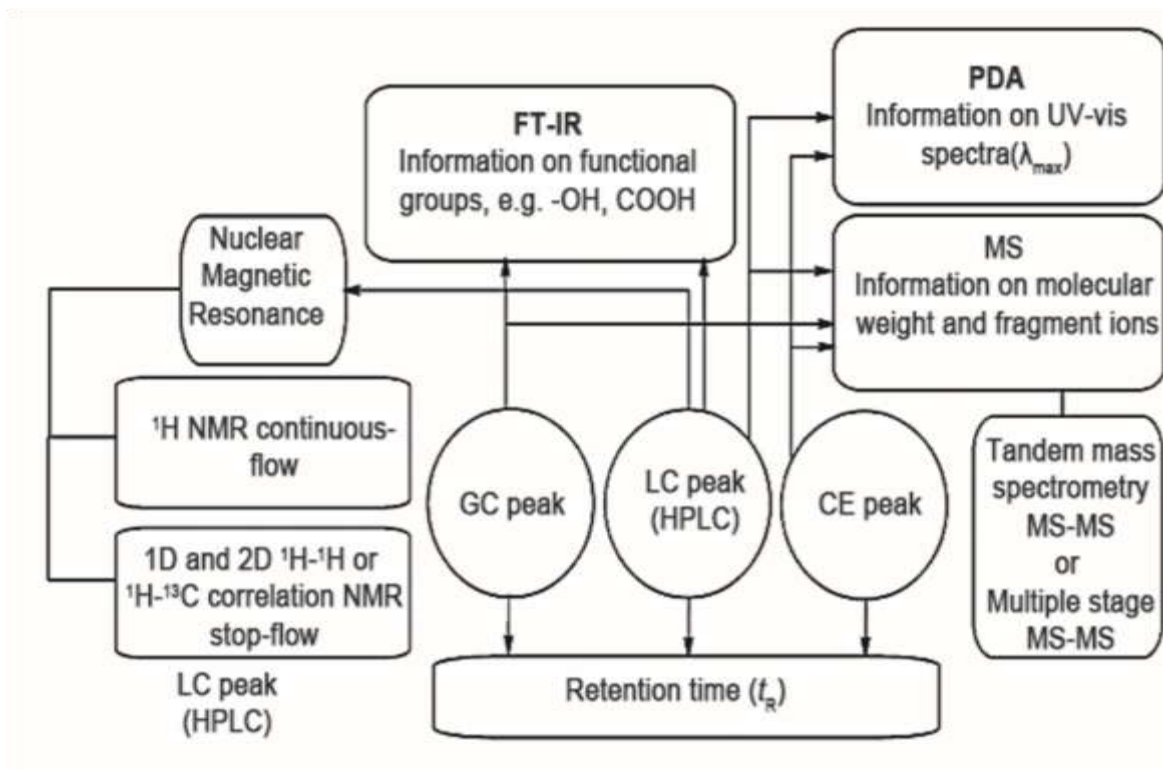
FT-IR
Information on functional groups, e.g. -OH, COOH

PDA
Information on UV-vis spectra($\lambda_{max}$)

Nuclear Magnetic Resonance

MS
Information on molecular weight and fragment ions

$^1$H NMR continuous-flow

1D and 2D $^1$H-$^1$H or $^1$H-$^{13}$C correlation NMR stop-flow

LC peak (HPLC)

GC peak

LC peak (HPLC)

CE peak

Tandem mass spectrometry MS-MS or Multiple stage MS-MS

Retention time ($t_R$)